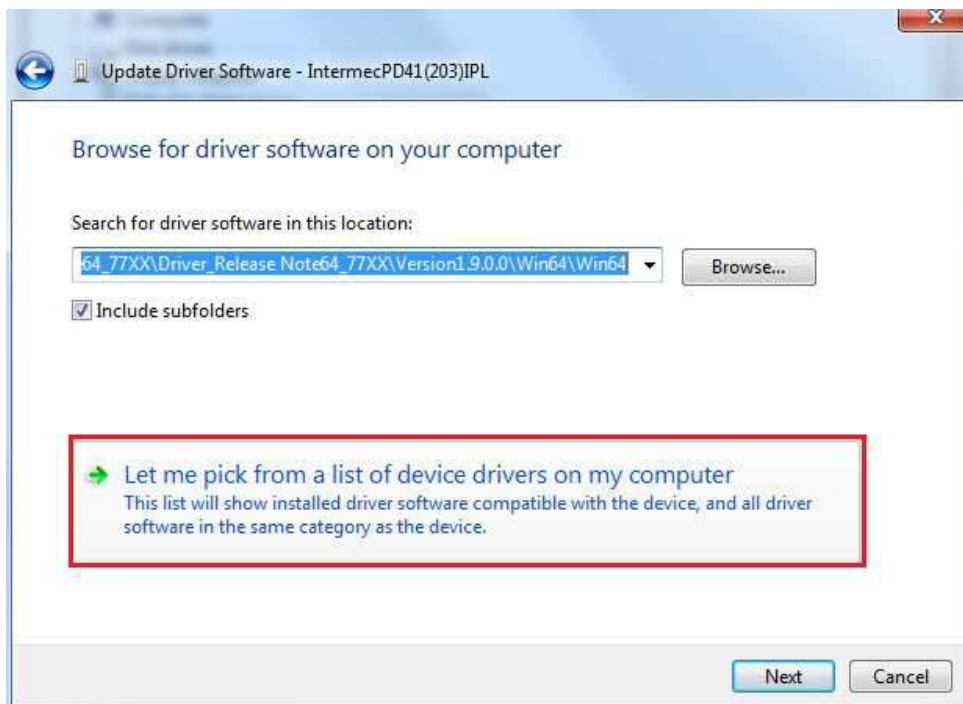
Update Driver Software - IntermecPD41(203)IPL

Browse for driver software on your computer

Search for driver software in this location:

64_77XX\Driver_Release Note64_77XX\Version1.9.0.0\Win64\Win64

Browse...

Include subfolders

Let me pick from a list of device drivers on my computer
This list will show installed driver software compatible with the device, and all driver software in the same category as the device.

Next

Cancel